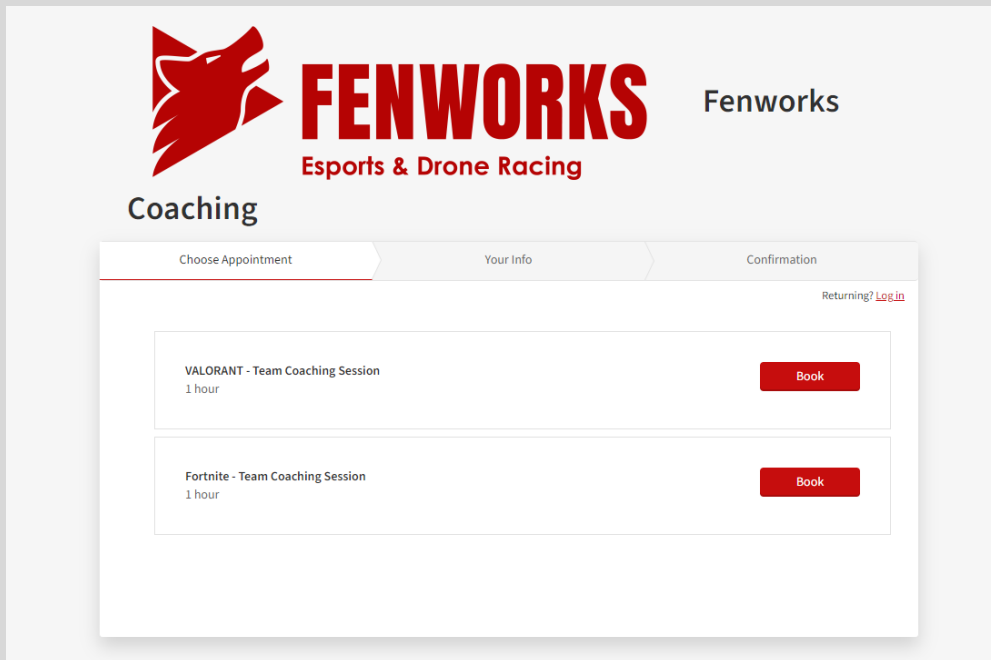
FENWORKS
Esports & Drone Racing

Fenworks

Coaching

Choose Appointment
Your Info
Confirmation

Returning? Log in

VALORANT - Team Coaching Session
1 hour
Book

Fortnite - Team Coaching Session
1 hour
Book